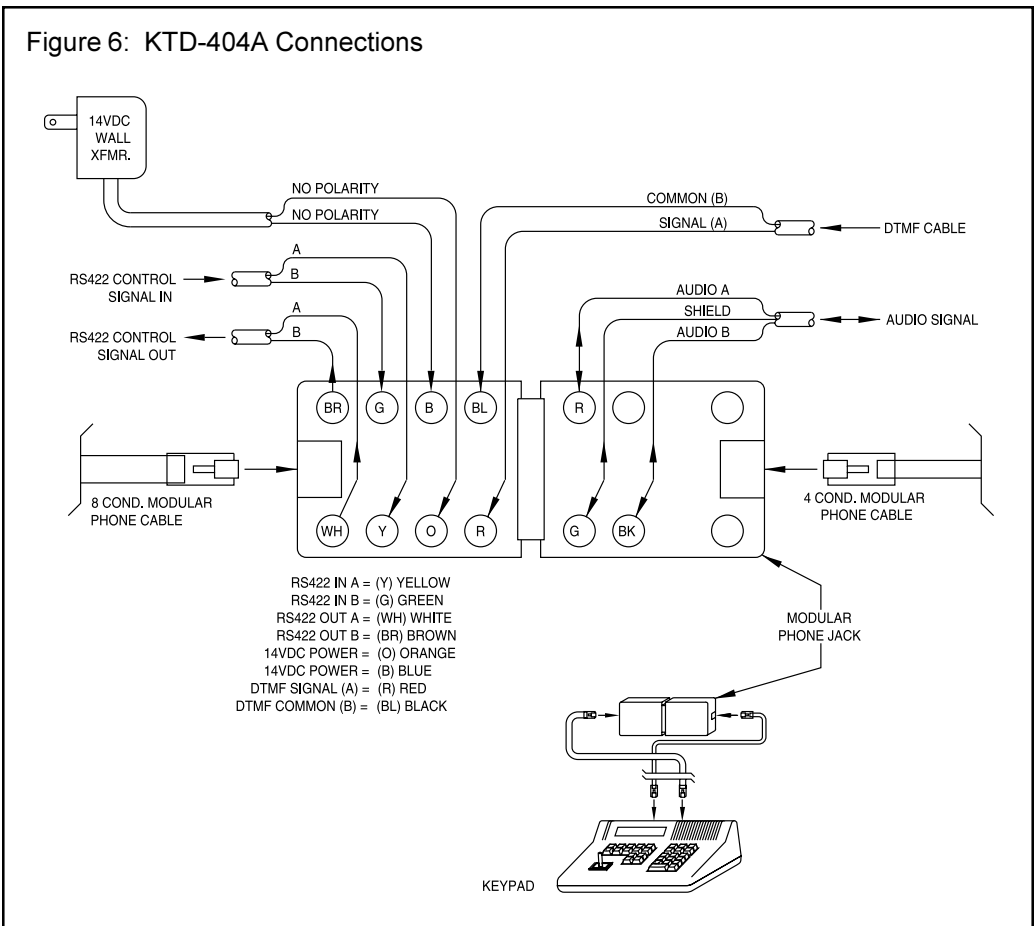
Figure 6: KTD-404A Connections

14VDC WALL XFMR.

NO POLARITY
NO POLARITY

COMMON (B)
SIGNAL (A)
DTMF CABLE

A
B
RS422 CONTROL SIGNAL IN

A
B
RS422 CONTROL SIGNAL OUT

AUDIO A
SHIELD
AUDIO B
AUDIO SIGNAL

BR
G
B
BL
R

WH
Y
O
R
G
BK

8 COND. MODULAR PHONE CABLE

4 COND. MODULAR PHONE CABLE

RS422 IN A = (Y) YELLOW
RS422 IN B = (G) GREEN
RS422 OUT A = (WH) WHITE
RS422 OUT B = (BR) BROWN
14VDC POWER = (O) ORANGE
14VDC POWER = (B) BLUE
DTMF SIGNAL (A) = (R) RED
DTMF COMMON (B) = (BL) BLACK

MODULAR PHONE JACK

KEYPAD